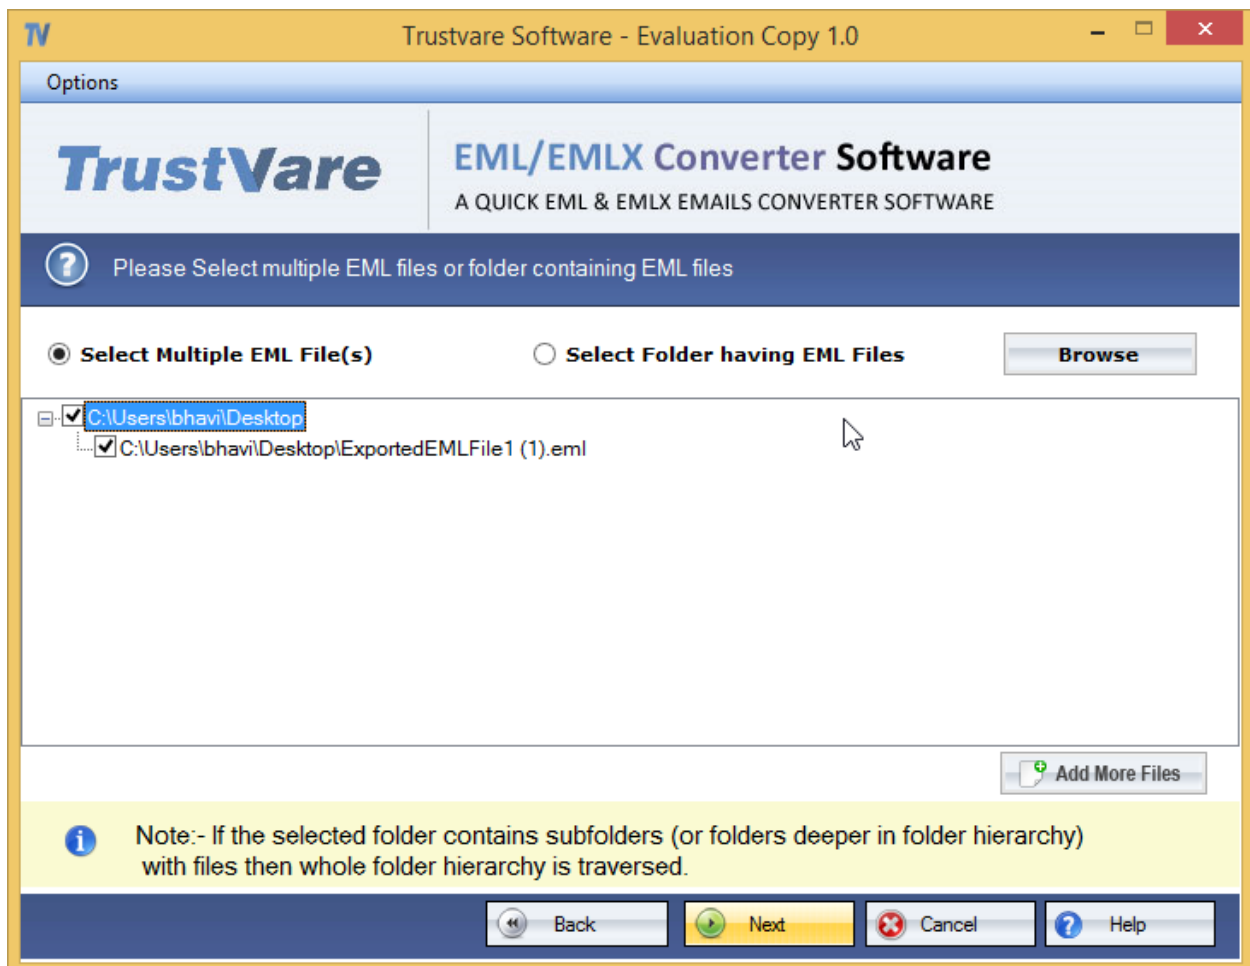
TV Trustvare Software - Evaluation Copy 1.0

Options

TrustVare

EML/EMLX Converter Software
A QUICK EML & EMLX EMAILS CONVERTER SOFTWARE

Please Select multiple EML files or folder containing EML files

Select Multiple EML File(s)

Select Folder having EML Files

Browse

C:\Users\bhavi\Desktop

C:\Users\bhavi\Desktop\ExportedEMLFile1 (1).eml

Add More Files

Note:- If the selected folder contains subfolders (or folders deeper in folder hierarchy) with files then whole folder hierarchy is traversed.

Back

Next

Cancel

Help